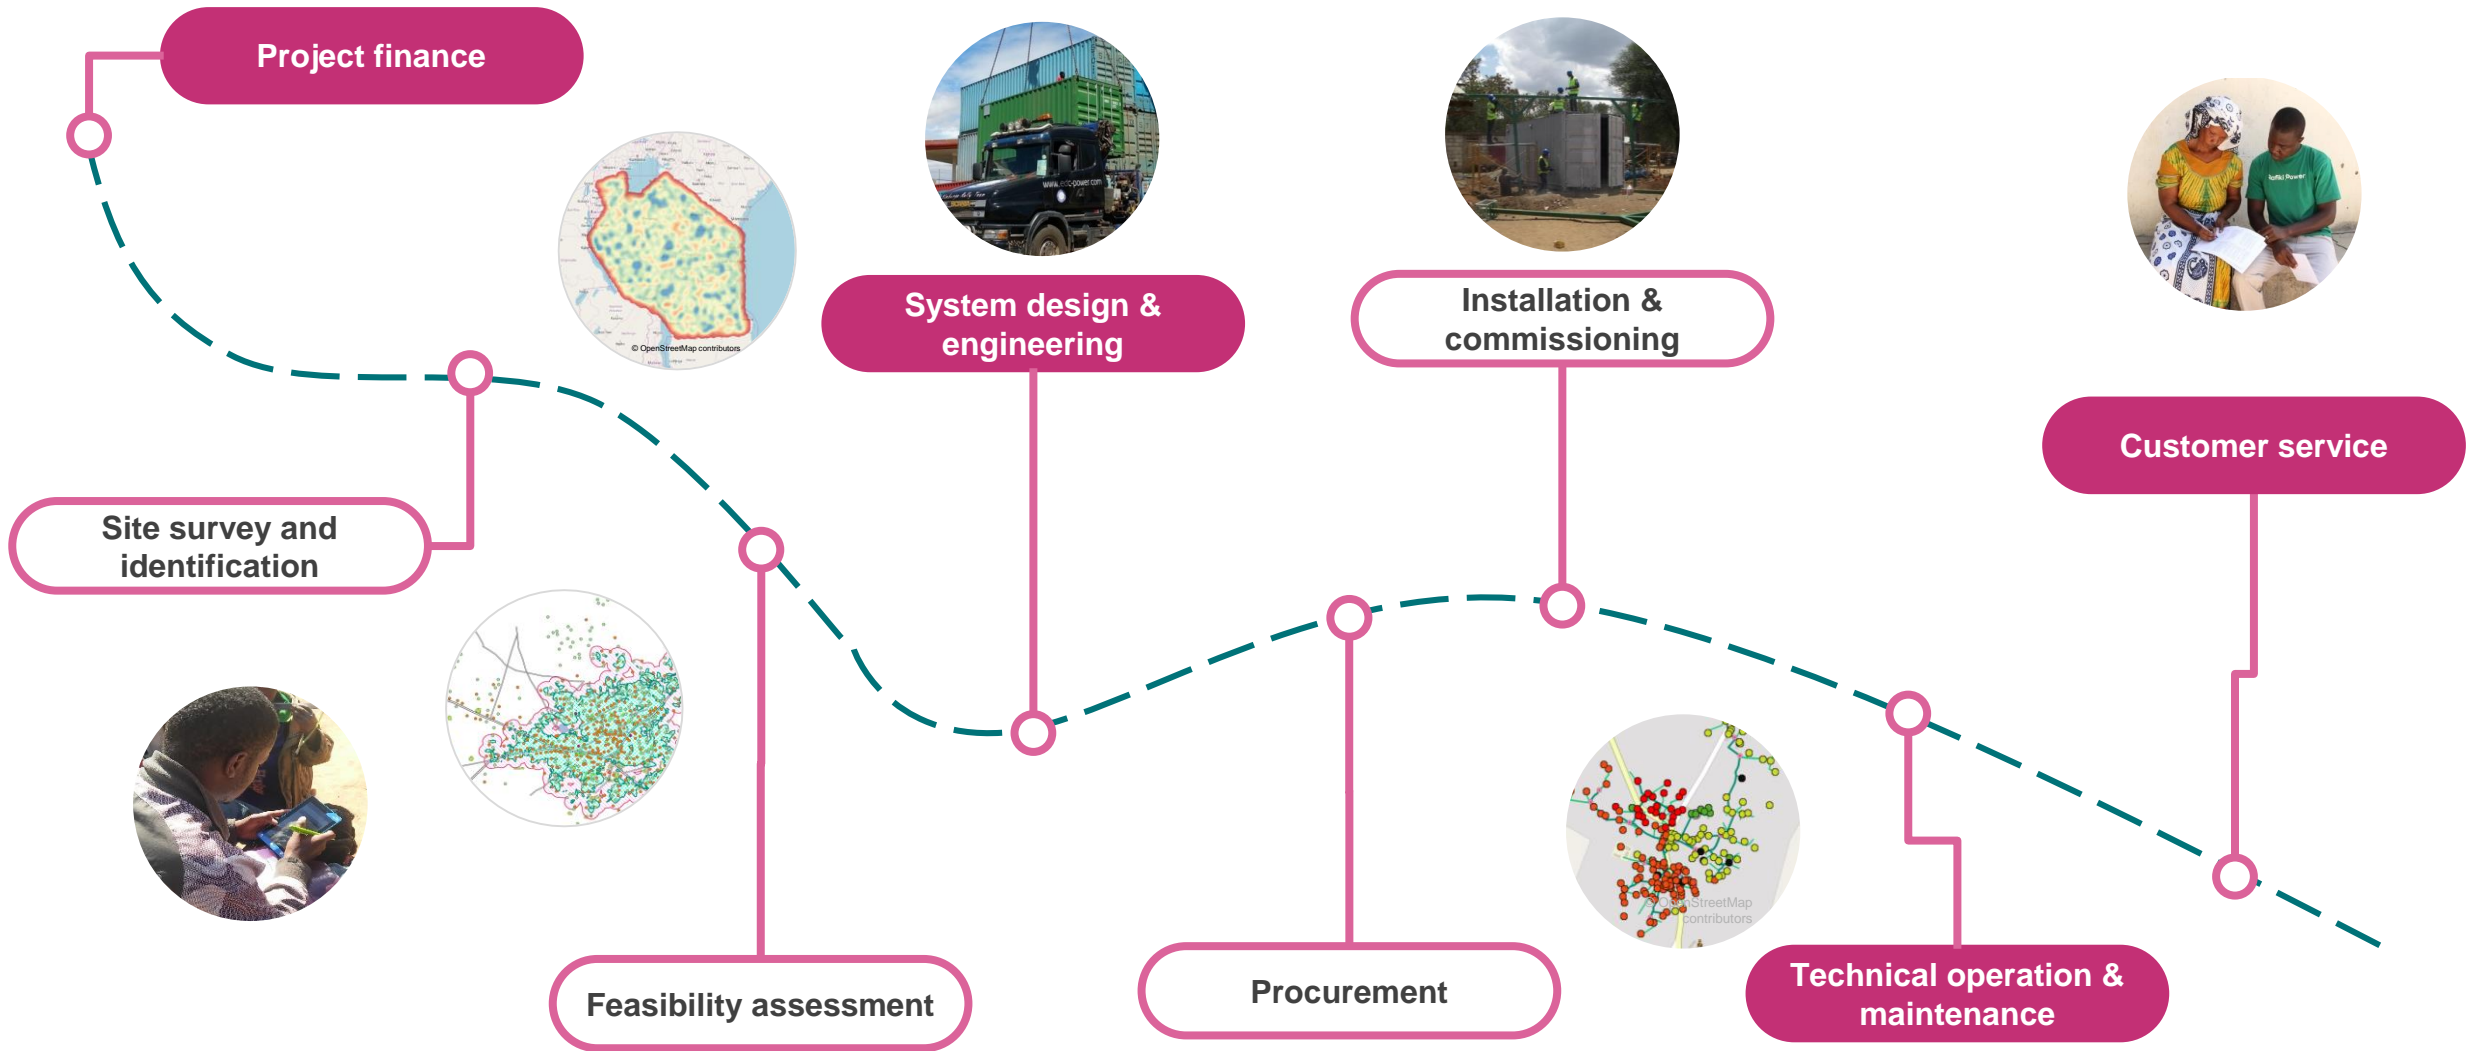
Project finance

© OpenStreetMap contributors

System design & engineering

Installation & commissioning

Customer service

Site survey and identification

Feasibility assessment

Procurement

© OpenStreetMap contributors

Technical operation & maintenance